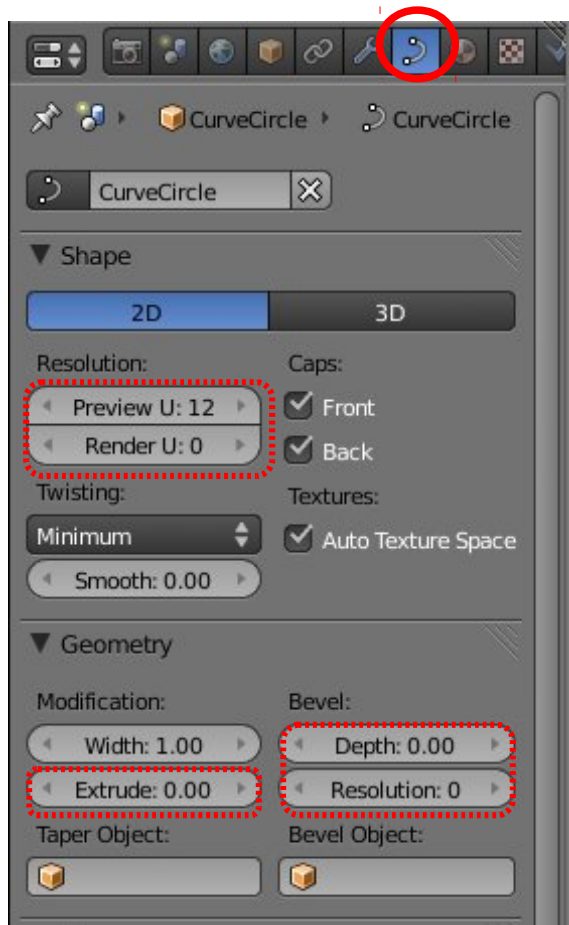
CurveCircle CurveCircle

CurveCircle

Shape

2D 3D

Resolution:
Preview U: 12
Render U: 0

Caps:
Front
Back

Twisting:
Minimum
Smooth: 0.00

Textures:
Auto Texture Space

Geometry

Modification:
Width: 1.00
Extrude: 0.00

Bevel:
Depth: 0.00
Resolution: 0

Taper Object:

Bevel Object: